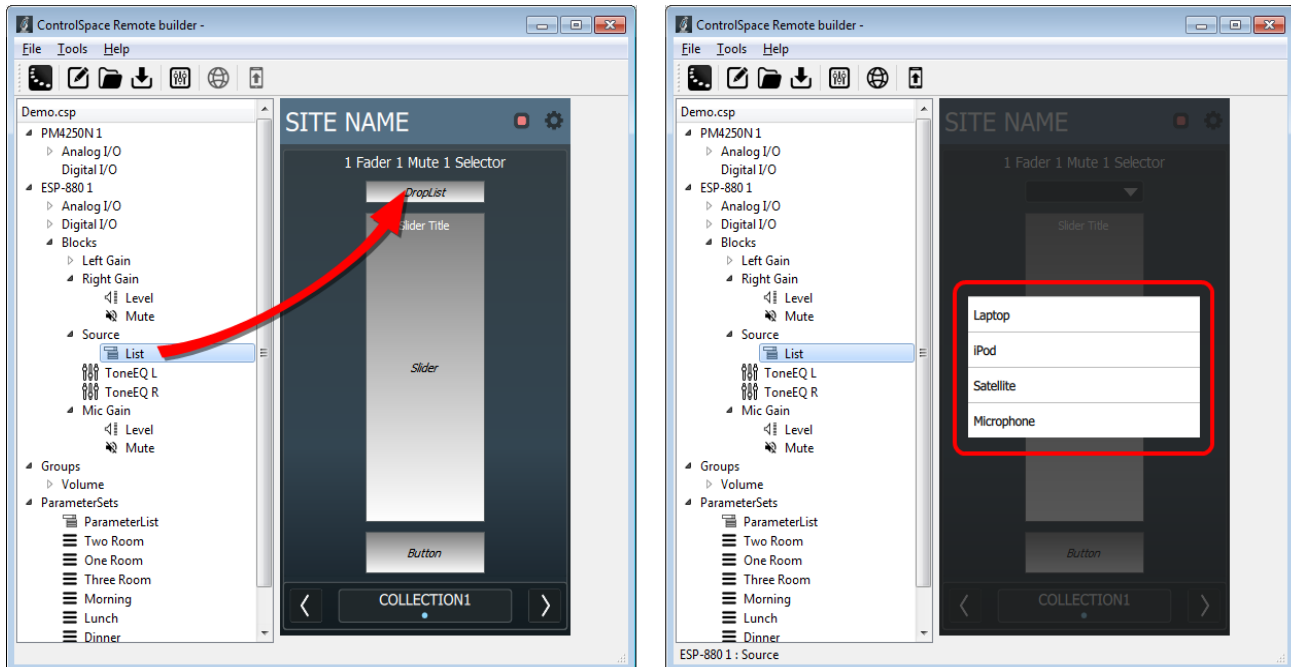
ControlSpace Remote builder -

File Tools Help

Demo.csp
PM4250N 1
Analog I/O
Digital I/O
ESP-880 1
Analog I/O
Digital I/O
Blocks
Left Gain
Right Gain
Level
Mute
Source
List
ToneEQ L
ToneEQ R
Mic Gain
Level
Mute
Groups
Volume
ParameterSets
ParameterList
Two Room
One Room
Three Room
Morning
Lunch
Dinner

SITE NAME
1 Fader 1 Mute 1 Selector
DropList
Slider Title
Slider
Button
COLLECTION1

ControlSpace Remote builder -

File Tools Help

Demo.csp
PM4250N 1
Analog I/O
Digital I/O
ESP-880 1
Analog I/O
Digital I/O
Blocks
Left Gain
Right Gain
Level
Mute
Source
List
ToneEQ L
ToneEQ R
Mic Gain
Level
Mute
Groups
Volume
ParameterSets
ParameterList
Two Room
One Room
Three Room
Morning
Lunch
Dinner

SITE NAME
1 Fader 1 Mute 1 Selector
Slider Title
Laptop
iPod
Satellite
Microphone
Button
COLLECTION1

ESP-880 1 : Source